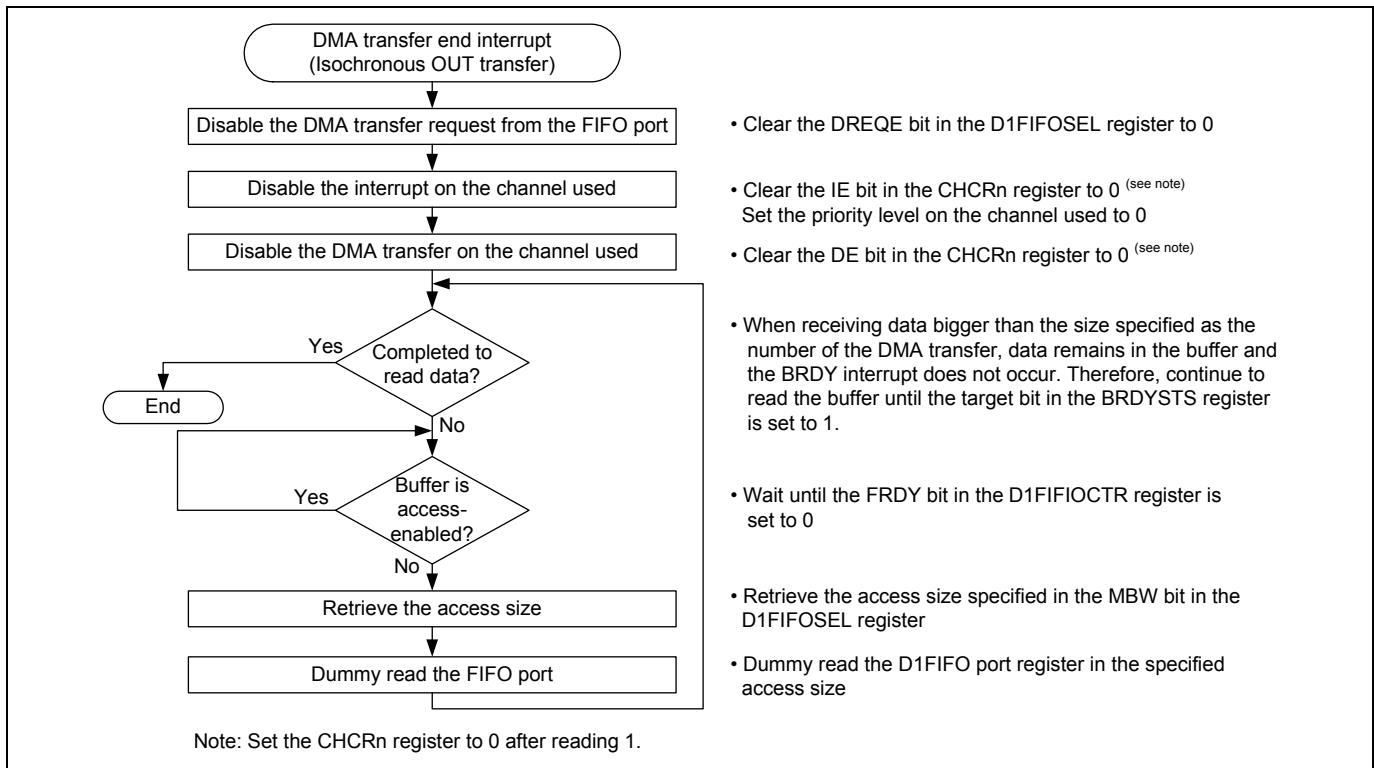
DMA transfer end interrupt (Isochronous OUT transfer)

Disable the DMA transfer request from the FIFO port

• Clear the DREQE bit in the D1FIFOSEL register to 0

Disable the interrupt on the channel used

• Clear the IE bit in the CHCRn register to 0 $^{\text{(see note)}}$
Set the priority level on the channel used to 0

Disable the DMA transfer on the channel used

• Clear the DE bit in the CHCRn register to 0 $^{\text{(see note)}}$

Completed to read data?

Yes

End

No

• When receiving data bigger than the size specified as the number of the DMA transfer, data remains in the buffer and the BRDY interrupt does not occur. Therefore, continue to read the buffer until the target bit in the BRDYSTS register is set to 1.

Buffer is access-enabled?

Yes

No

• Wait until the FRDY bit in the D1FIFIOCTR register is set to 0

Retrieve the access size

• Retrieve the access size specified in the MBW bit in the D1FIFOSEL register

Dummy read the FIFO port

• Dummy read the D1FIFO port register in the specified access size

Note: Set the CHCRn register to 0 after reading 1.